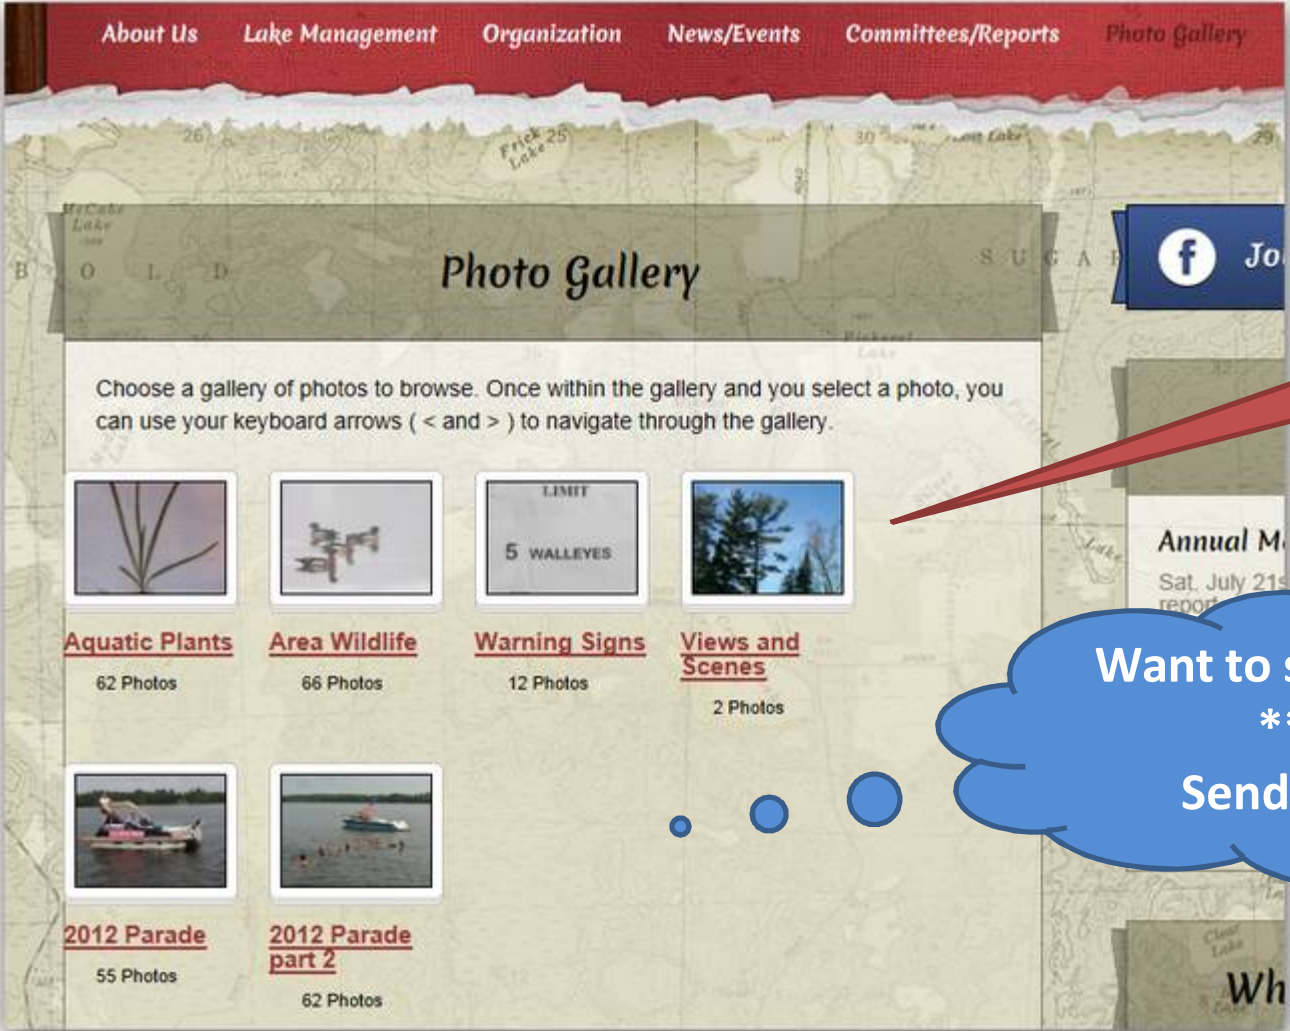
About Us Lake Management Organization News/Events Committees/Reports Photo Gallery

Photo Gallery

Choose a gallery of photos to browse. Once within the gallery and you select a photo, you can use your keyboard arrows ( < and > ) to navigate through the gallery.

LIMIT 5 WALLEYES

Aquatic Plants
62 Photos

Area Wildlife
66 Photos

Warning Signs
12 Photos

Views and Scenes
2 Photos

2012 Parade
55 Photos

2012 Parade part 2
62 Photos

Jo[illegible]

Annual M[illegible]
Sat. July 21s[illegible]
report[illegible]

Want to s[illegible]
*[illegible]
Send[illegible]

Wh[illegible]